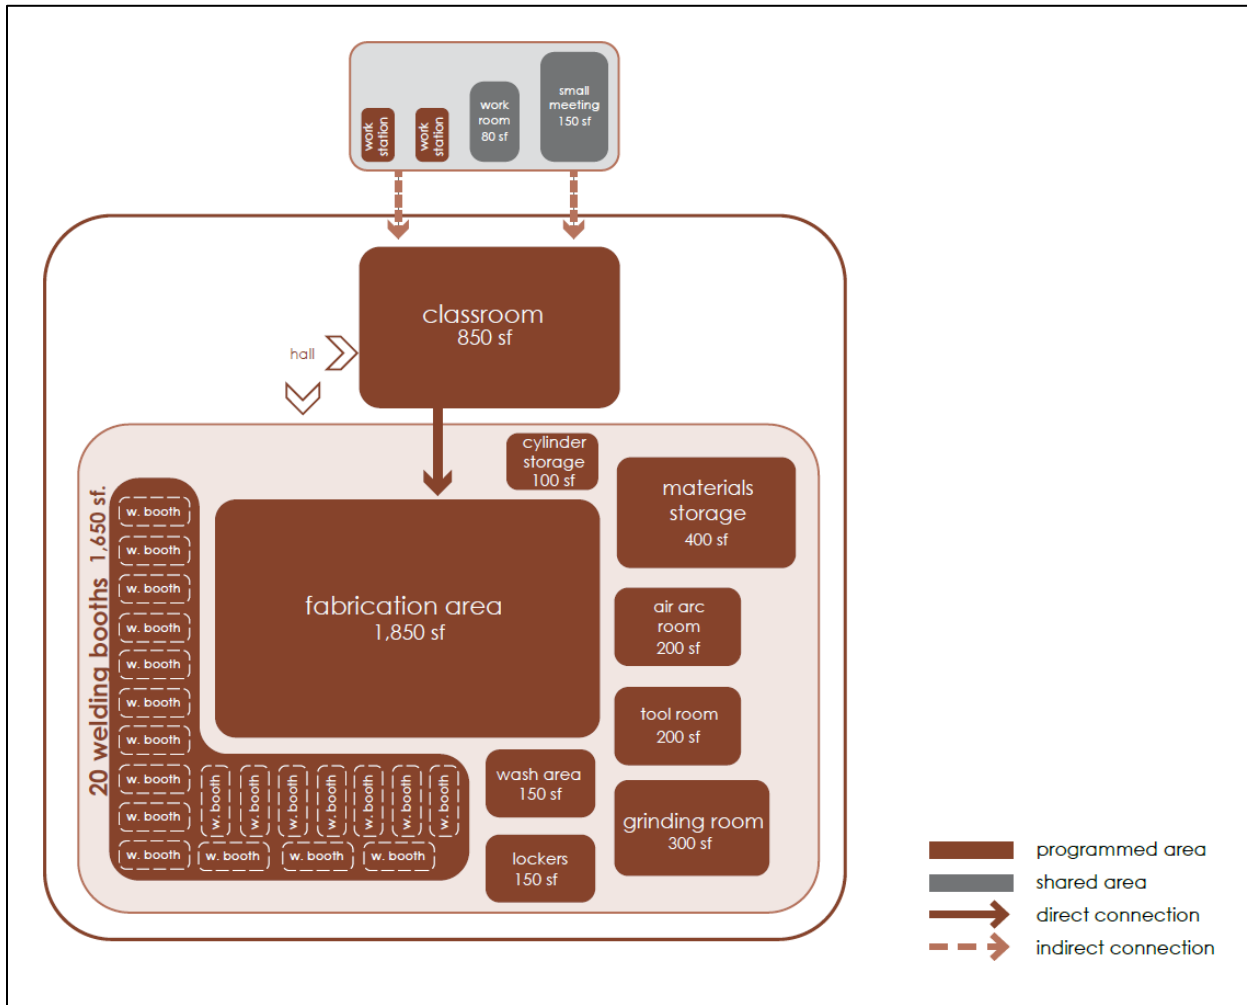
work station

work station

work room
80 sf

small meeting
150 sf

classroom
850 sf

hall

cylinder storage
100 sf

materials storage
400 sf

20 welding booths 1,650 sf.

w. booth
w. booth
w. booth
w. booth
w. booth
w. booth
w. booth
w. booth
w. booth
w. booth

fabrication area
1,850 sf

air arc room
200 sf

tool room
200 sf

w. booth
w. booth
w. booth
w. booth
w. booth
w. booth
w. booth

w. booth
w. booth
w. booth

wash area
150 sf

lockers
150 sf

grinding room
300 sf

programmed area
shared area
direct connection
indirect connection